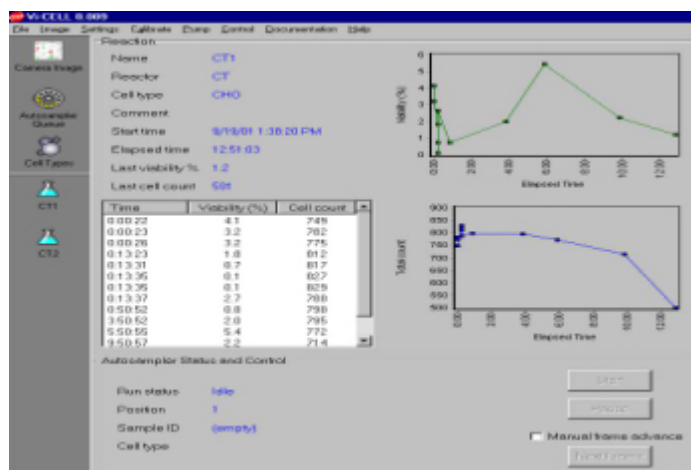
Vi-CELL 0.009
File Image Settings Calibrate Pump Control Documentation Help

Camera Image
Autosampler Queue
Cell Types
CT1
CT2

Reaction
Name CT1
Reactor CT
Cell type CHO
Comment
Start time 9/19/01 1:38:20 PM
Elapsed time 12:51:03
Last viability % 1.2
Last cell count 501

| Time | Viability (%) | Cell count |
|---|---|---|
| 0:00:22 | 4.1 | 749 |
| 0:00:23 | 3.2 | 782 |
| 0:00:26 | 3.2 | 775 |
| 0:13:23 | 1.8 | 812 |
| 0:13:31 | 0.7 | 817 |
| 0:13:35 | 0.1 | 827 |
| 0:13:36 | 0.1 | 829 |
| 0:13:37 | 2.7 | 788 |
| 0:50:52 | 0.8 | 798 |
| 3:50:52 | 2.0 | 795 |
| 5:50:55 | 5.4 | 772 |
| 9:50:57 | 2.2 | 714 |

Viability (%)
6 5 4 3 2 1 0
0:00 2:00 4:00 6:00 8:00 10:00 12:00
Elapsed Time

Total count
900 850 800 750 700 650 600 550 500
0:00 2:00 4:00 6:00 8:00 10:00 12:00
Elapsed Time

Autosampler Status and Control
Run status Idle
Position 1
Sample ID (empty)
Cell type

Start
Pause
Manual frame advance
Next frame